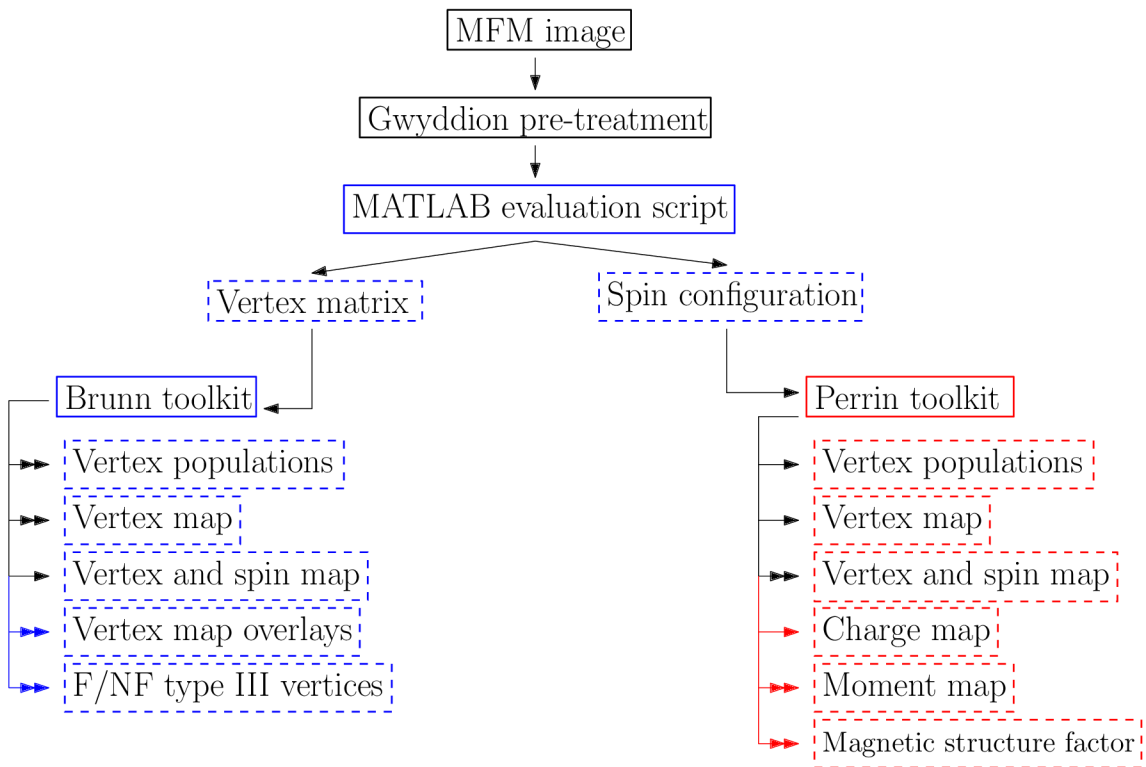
MFM image

Gwyddion pre-treatment

MATLAB evaluation script

Vertex matrix

Spin configuration

Brunn toolkit

Vertex populations

Vertex map

Vertex and spin map

Vertex map overlays

F/NF type III vertices

Perrin toolkit

Vertex populations

Vertex map

Vertex and spin map

Charge map

Moment map

Magnetic structure factor